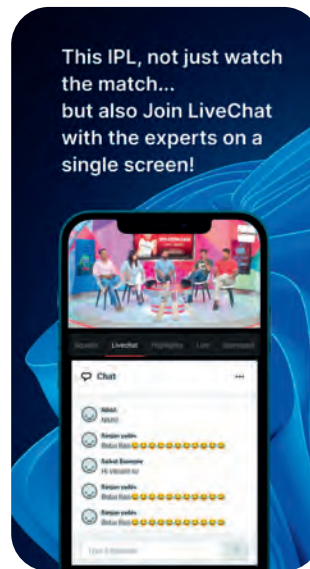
This IPL, not just watch the match... but also Join LiveChat with the experts on a single screen!

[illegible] LiveChat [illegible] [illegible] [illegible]

Chat

...

Nikhil
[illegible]

Ranjan yadav
Bolus Bas😂😂😂😂😂😂😂😂😂😂

Saikat Banerjee
Hi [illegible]

Ranjan yadav
Bolus Bas😂😂😂😂😂😂😂😂😂😂

Ranjan yadav
Bolus Bas😂😂😂😂😂😂😂😂😂😂

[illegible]